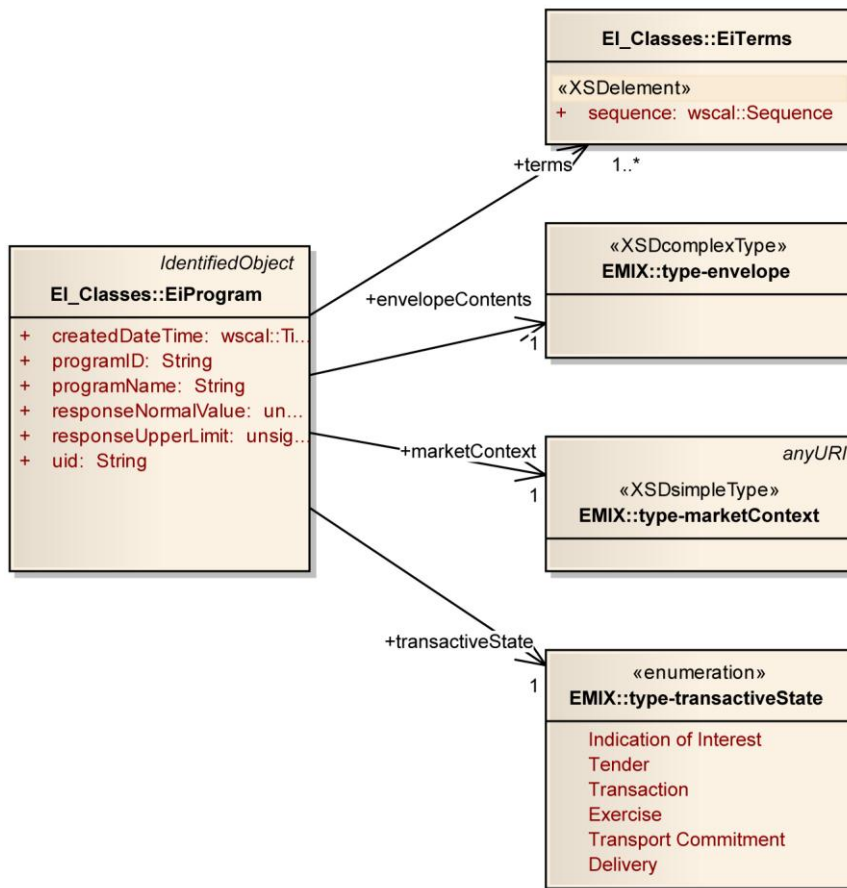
EI_Classes::EiTerms

«XSDelement»
+ sequence: wscal::Sequence

+terms 1..*

IdentifiedObject
EI_Classes::EiProgram

+ createdDateTime: wscal::Ti...
+ programID: String
+ programName: String
+ responseNormalValue: un...
+ responseUpperLimit: unsig...
+ uid: String

+envelopeContents 1

«XSDcomplexType»
EMIX::type-envelope

+marketContext 1

anyURI
«XSDsimpleType»
EMIX::type-marketContext

+transactiveState 1

«enumeration»
EMIX::type-transactiveState

Indication of Interest
Tender
Transaction
Exercise
Transport Commitment
Delivery